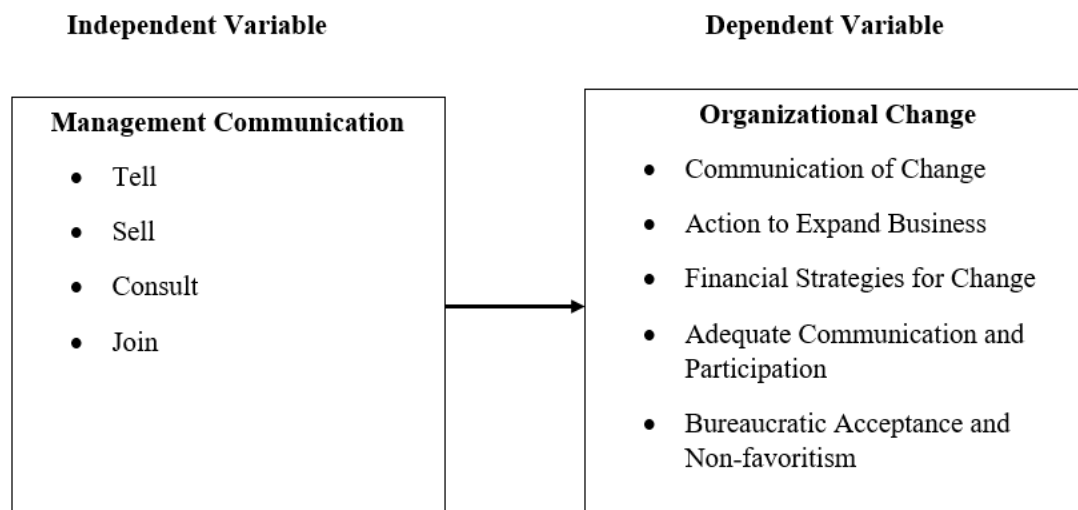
Independent Variable

Management Communication

- Tell
- Sell
- Consult
- Join

Dependent Variable

Organizational Change

- Communication of Change
- Action to Expand Business
- Financial Strategies for Change
- Adequate Communication and Participation
- Bureaucratic Acceptance and Non-favoritism